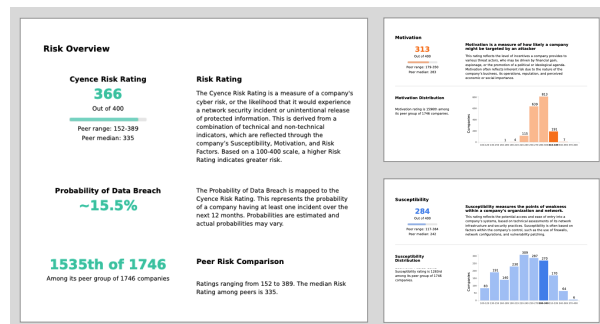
Risk Overview

Cyence Risk Rating
366
Out of 400
Peer range: 152-389
Peer median: 335

Risk Rating
The Cyence Risk Rating is a measure of a company's cyber risk, or the likelihood that it would experience a network security incident or unintentional release of protected information. This is derived from a combination of technical and non-technical indicators, which are reflected through the company's Susceptibility, Motivation, and Risk Factors. Based on a 100-400 scale, a higher Risk Rating indicates greater risk.

Probability of Data Breach
~15.5%

The Probability of Data Breach is mapped to the Cyence Risk Rating. This represents the probability of a company having at least one incident over the next 12 months. Probabilities are estimated and actual probabilities may vary.

1535th of 1746
Among its peer group of 1746 companies

Peer Risk Comparison
Ratings ranging from 152 to 389. The median Risk Rating among peers is 335.

Motivation
313
Out of 400
Peer range: 178-350
Peer median: 283

Motivation is a measure of how likely a company might be targeted by an attacker
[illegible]

Motivation Distribution
Motivation rating is 1508th among its peer group of 1746 companies.

Susceptibility
284
Out of 400
Peer range: 117-364
Peer median: 243

Susceptibility measures the points of weakness within a company's organization and network
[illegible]

Susceptibility Distribution
Susceptibility rating is 1280th among its peer group of 1746 companies.